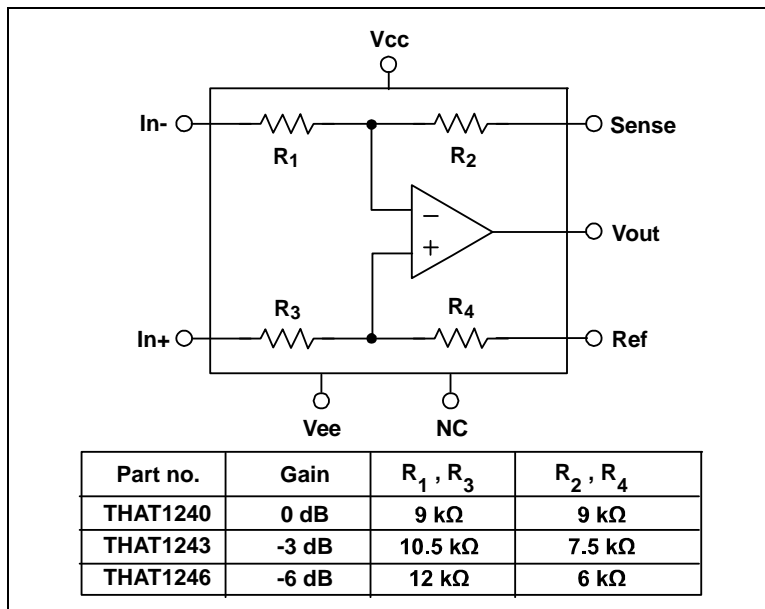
Vcc

In-

$R_1$

$R_2$

Sense

−

+

Vout

$R_3$

$R_4$

In+

Ref

Vee

NC

| Part no. | Gain | $R_1$ , $R_3$ | $R_2$ , $R_4$ |
|---|---|---|---|
| THAT1240 | 0 dB | 9 kΩ | 9 kΩ |
| THAT1243 | -3 dB | 10.5 kΩ | 7.5 kΩ |
| THAT1246 | -6 dB | 12 kΩ | 6 kΩ |